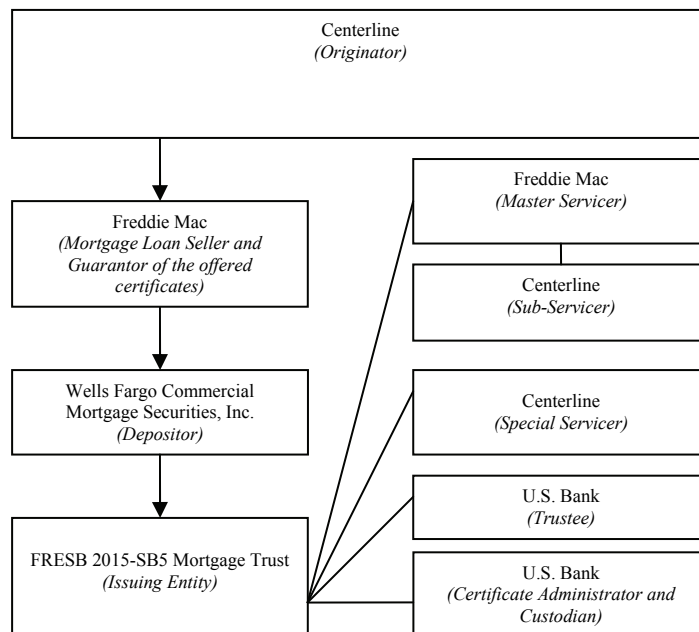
Centerline
(Originator)

Freddie Mac
(Mortgage Loan Seller and Guarantor of the offered certificates)

Wells Fargo Commercial Mortgage Securities, Inc.
(Depositor)

FRESB 2015-SB5 Mortgage Trust
(Issuing Entity)

Freddie Mac
(Master Servicer)

Centerline
(Sub-Servicer)

Centerline
(Special Servicer)

U.S. Bank
(Trustee)

U.S. Bank
(Certificate Administrator and Custodian)